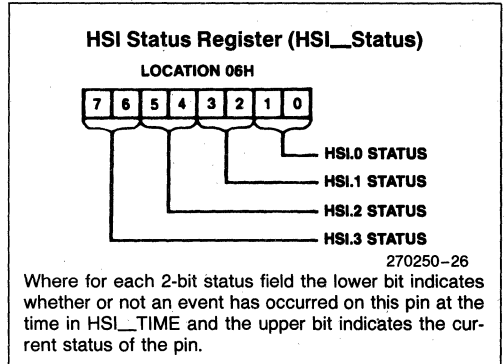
HSI Status Register (HSI_Status)

LOCATION 06H

| 7 | 6 | 5 | 4 | 3 | 2 | 1 | 0 |
|---|---|---|---|---|---|---|---|

HSI.0 STATUS
HSI.1 STATUS
HSI.2 STATUS
HSI.3 STATUS

270250–26

Where for each 2-bit status field the lower bit indicates whether or not an event has occurred on this pin at the time in HSI_TIME and the upper bit indicates the current status of the pin.